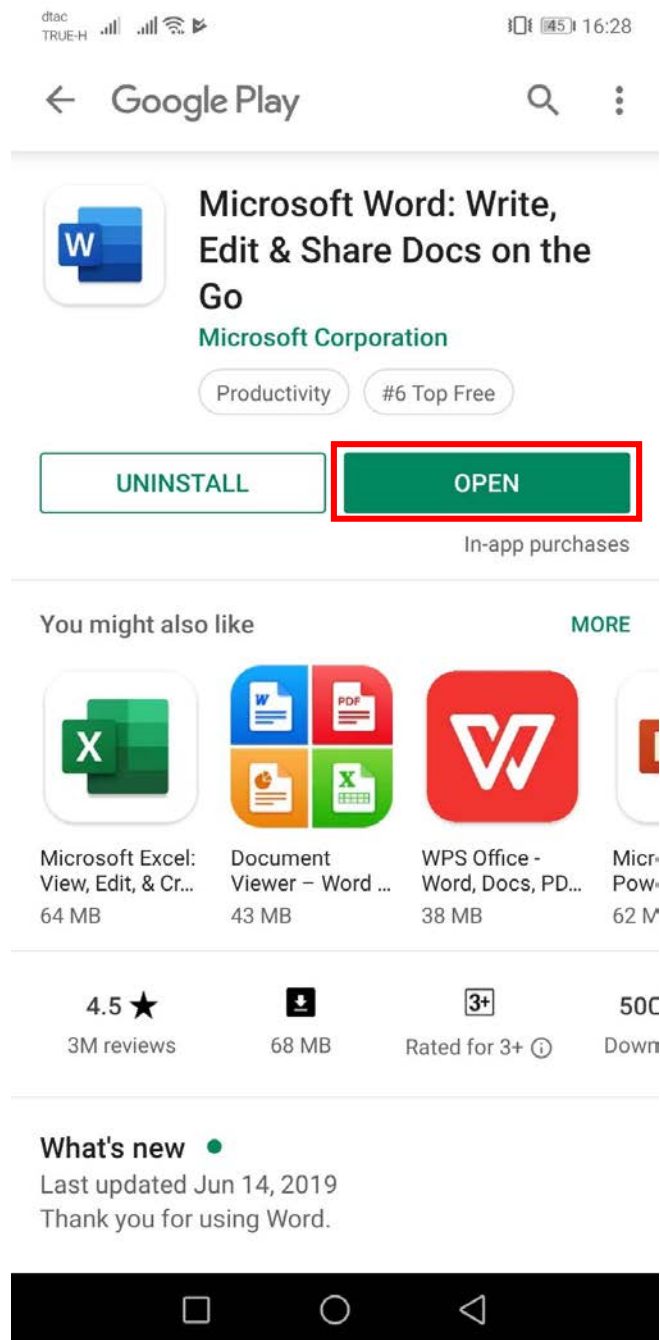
dtac
TRUE-H

45 16:28

Google Play

W

Microsoft Word: Write, Edit & Share Docs on the Go
Microsoft Corporation

Productivity #6 Top Free

UNINSTALL OPEN

In-app purchases

You might also like MORE

X

W PDF X

Microsoft Excel: View, Edit, & Cr...
64 MB

Document Viewer – Word ...
43 MB

WPS Office - Word, Docs, PD...
38 MB

Micr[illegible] Pow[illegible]
62 M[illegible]

4.5 ★
3M reviews

68 MB

3+
Rated for 3+

50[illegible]
Down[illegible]

What's new
Last updated Jun 14, 2019
Thank you for using Word.